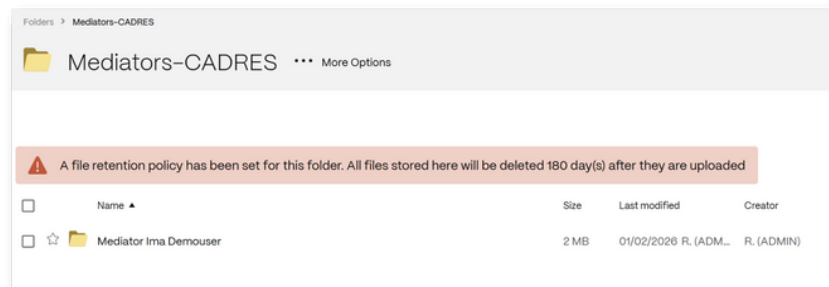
Folders > Mediators-CADRES

Mediators-CADRES ••• More Options

A file retention policy has been set for this folder. All files stored here will be deleted 180 day(s) after they are uploaded

| Name ▲ | Size | Last modified | Creator |
|---|---|---|---|
| Mediator Ima Demouser | 2 MB | 01/02/2026 R. (ADM... | R. (ADMIN) |